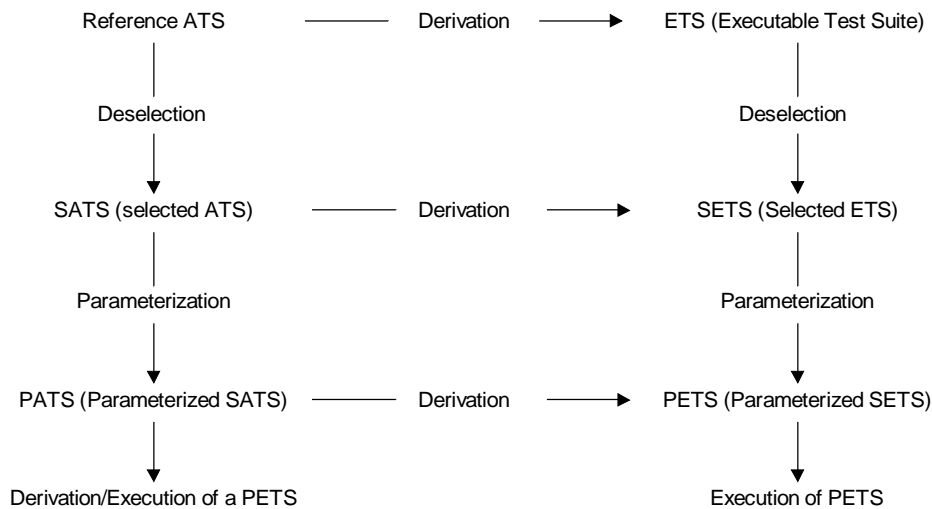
Reference ATS
Derivation
ETS (Executable Test Suite)
Deselection
Deselection
SATS (selected ATS)
Derivation
SETS (Selected ETS)
Parameterization
Parameterization
PATS (Parameterized SATS)
Derivation
PETS (Parameterized SETS)
Derivation/Execution of a PETS
Execution of PETS